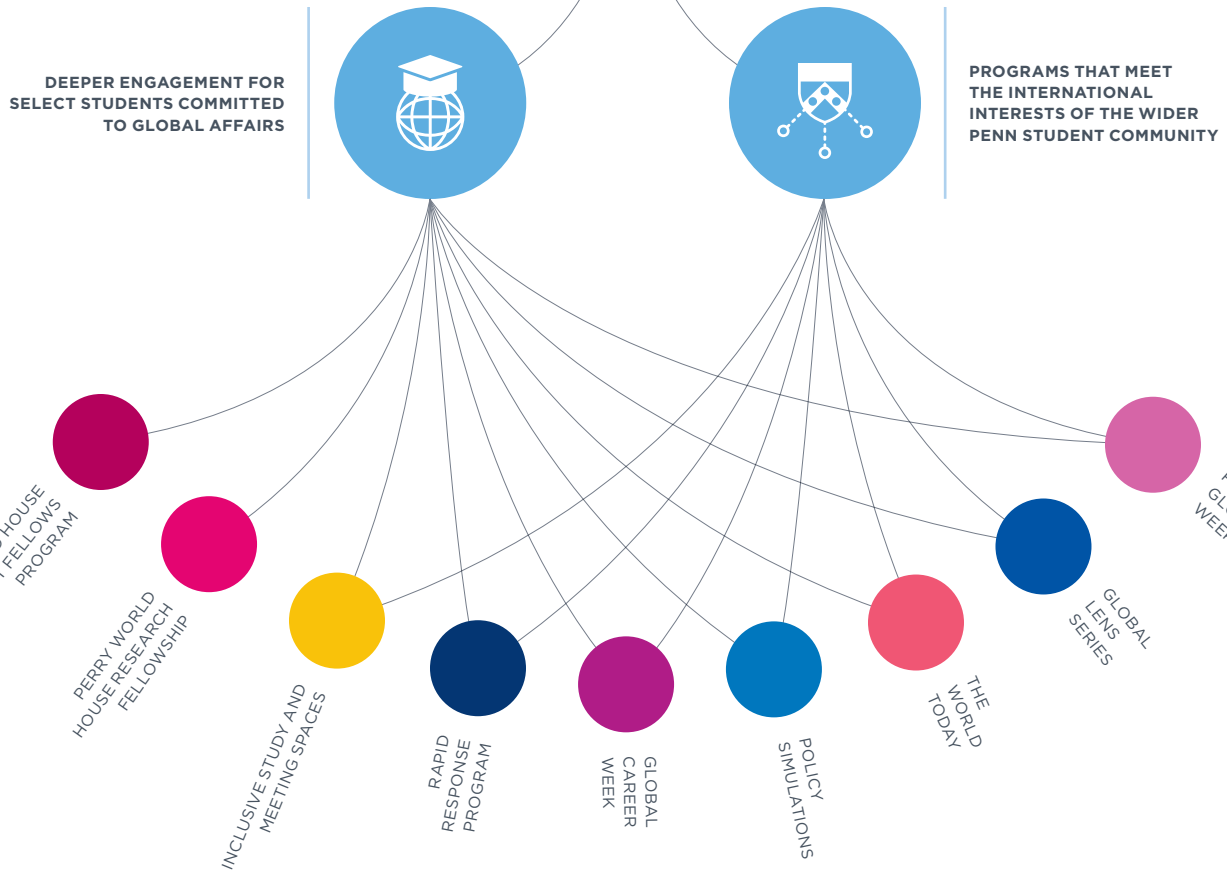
DEEPER ENGAGEMENT FOR SELECT STUDENTS COMMITTED TO GLOBAL AFFAIRS

PROGRAMS THAT MEET THE INTERNATIONAL INTERESTS OF THE WIDER PENN STUDENT COMMUNITY

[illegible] HOUSE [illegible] FELLOWS PROGRAM

PERRY WORLD HOUSE RESEARCH FELLOWSHIP

INCLUSIVE STUDY AND MEETING SPACES

RAPID RESPONSE PROGRAM

GLOBAL CAREER WEEK

POLICY SIMULATIONS

THE WORLD TODAY

GLOBAL LENS SERIES

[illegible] GL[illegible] WEE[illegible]